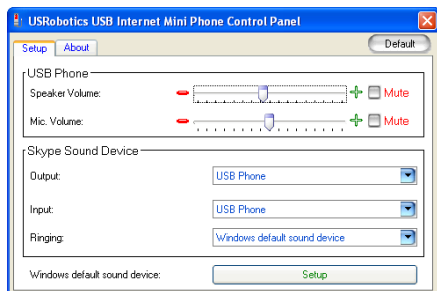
USRobotics USB Internet Mini Phone Control Panel

Setup | About

Default

USB Phone

Speaker Volume: Mute

Mic. Volume: Mute

Skype Sound Device

Output: USB Phone

Input: USB Phone

Ringing: Windows default sound device

Windows default sound device: Setup